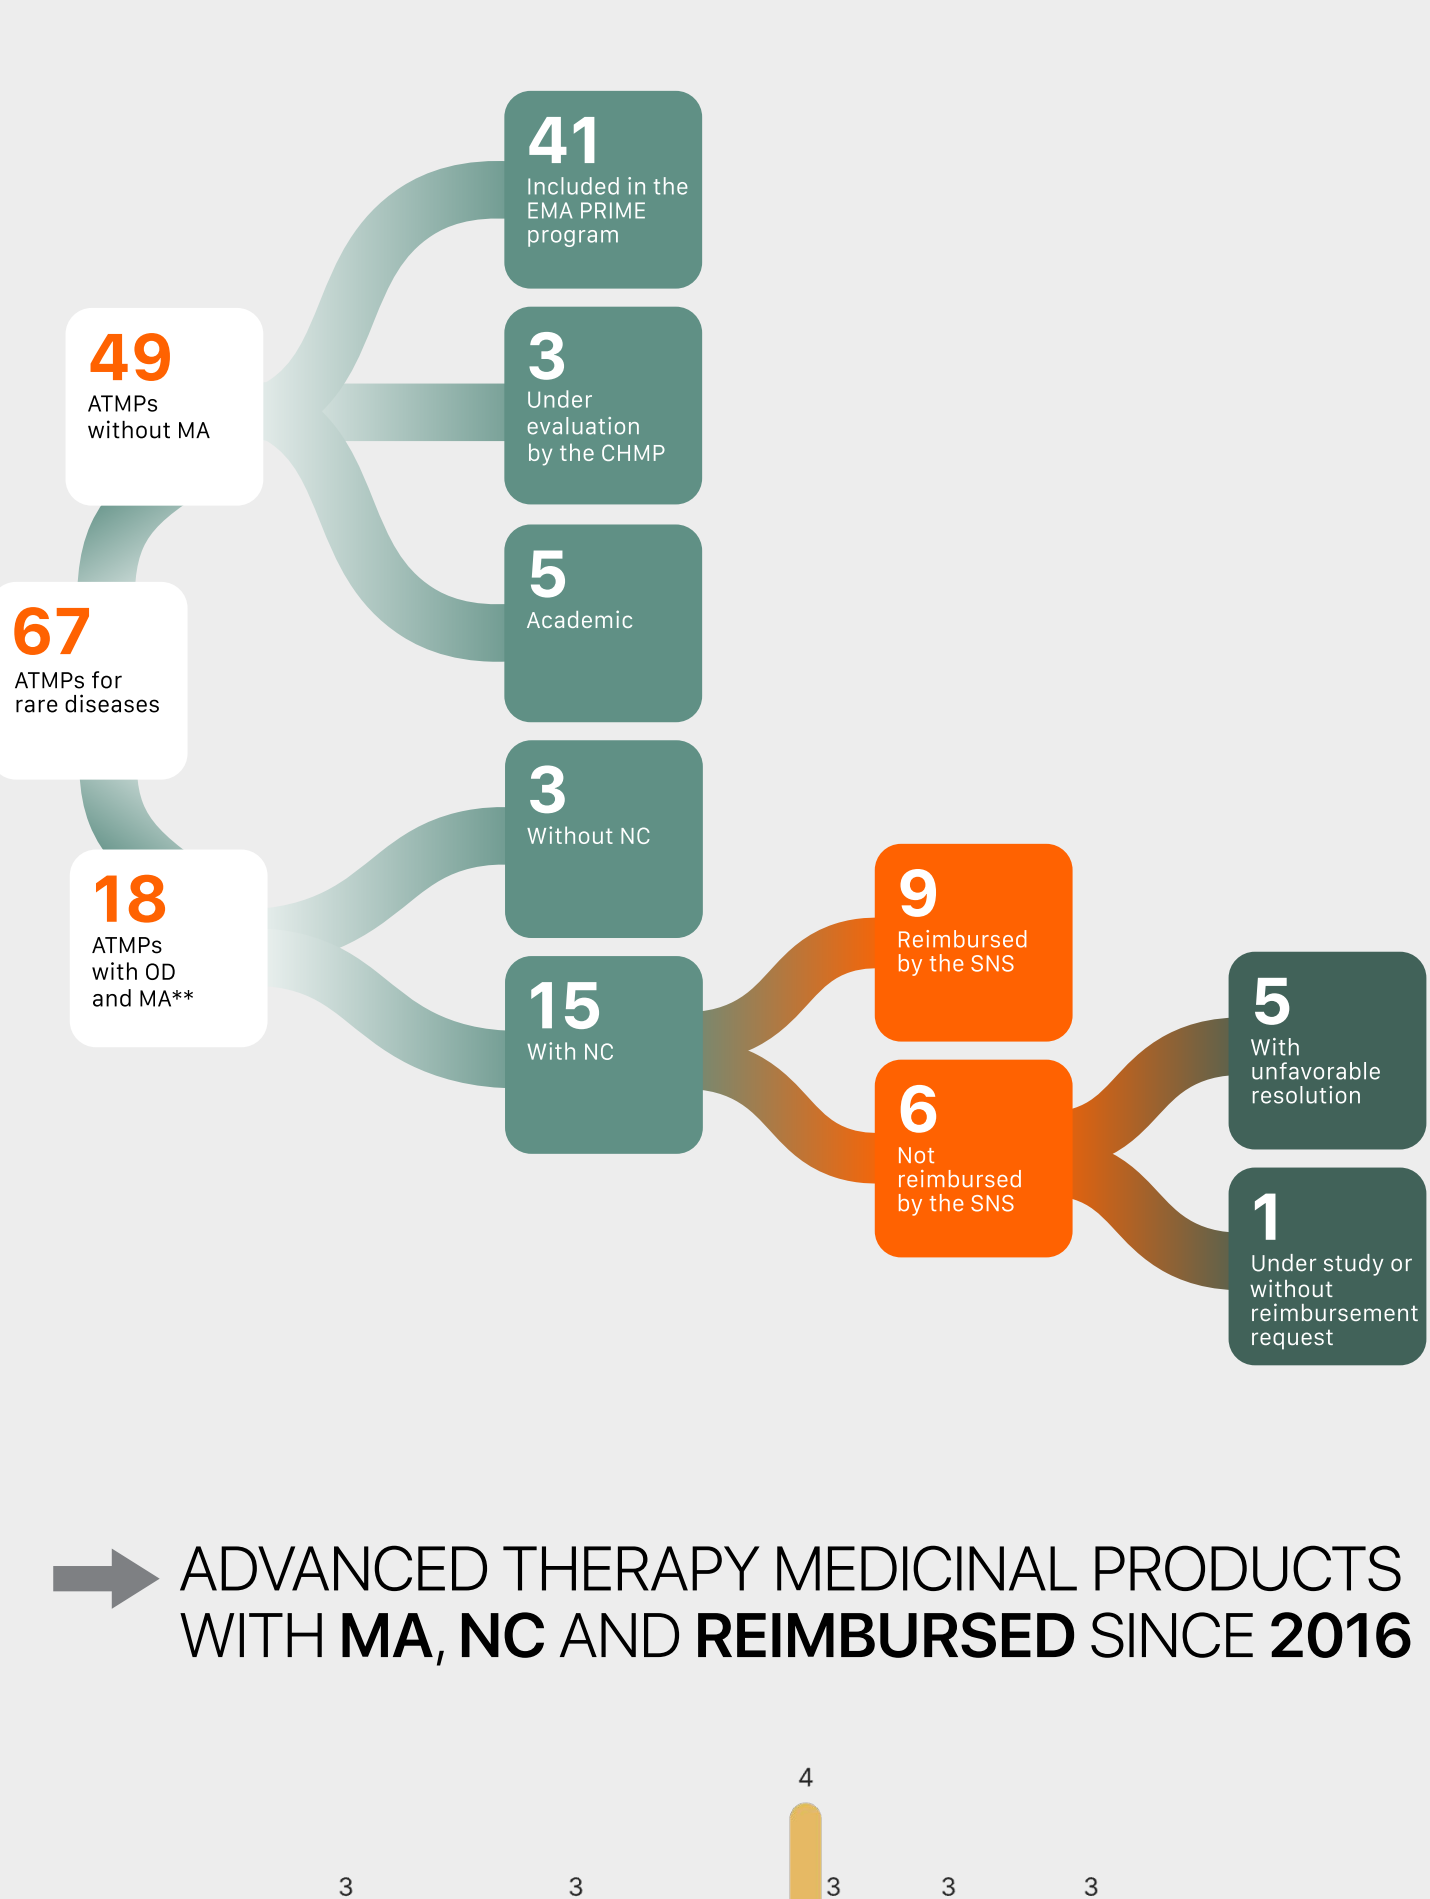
49
ATMPs without MA

41
Included in the EMA PRIME program

3
Under evaluation by the CHMP

5
Academic

67
ATMPs for rare diseases

18
ATMPs with OD and MA**

3
Without NC

15
With NC

9
Reimbursed by the SNS

6
Not reimbursed by the SNS

5
With unfavorable resolution

1
Under study or without reimbursement request

ADVANCED THERAPY MEDICINAL PRODUCTS WITH **MA**, **NC** AND **REIMBURSED** SINCE **2016**

4

3 3 3 3 3